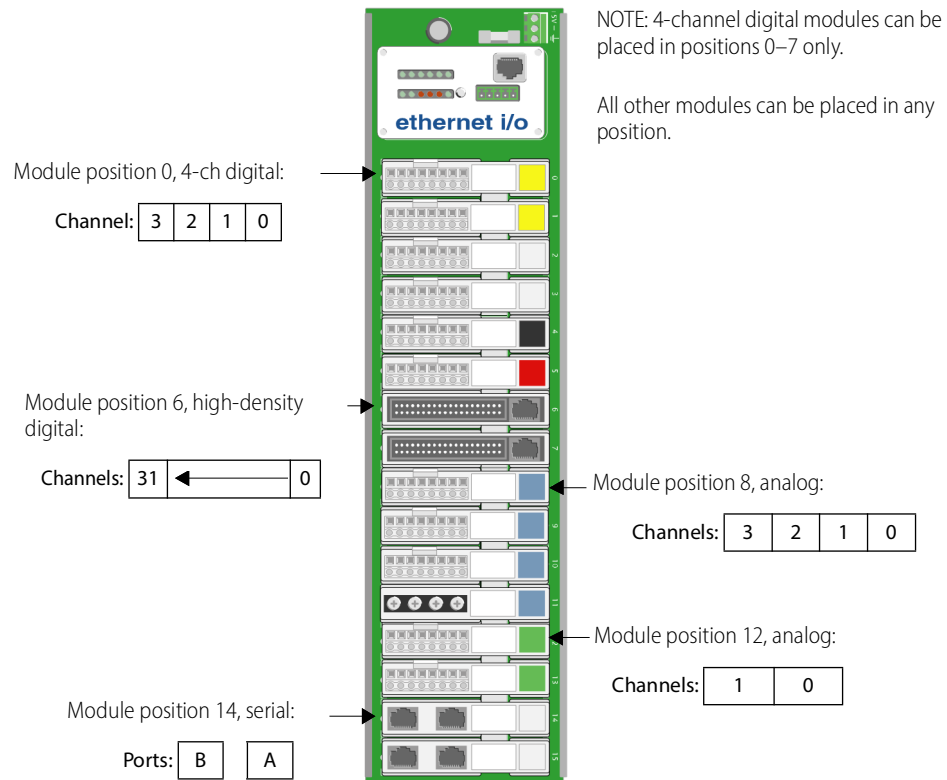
NOTE: 4-channel digital modules can be placed in positions 0–7 only.

All other modules can be placed in any position.

ethernet i/o

Module position 0, 4-ch digital:

| Channel: | 3 | 2 | 1 | 0 |
|---|---|---|---|---|

Module position 6, high-density digital:

| Channels: | 31 | ← | 0 |
|---|---|---|---|

Module position 8, analog:

| Channels: | 3 | 2 | 1 | 0 |
|---|---|---|---|---|

Module position 12, analog:

| Channels: | 1 | 0 |
|---|---|---|

Module position 14, serial:

| Ports: | B | A |
|---|---|---|

0 1 2 3 4 5 6 7 8 9 10 11 12 13 14 15